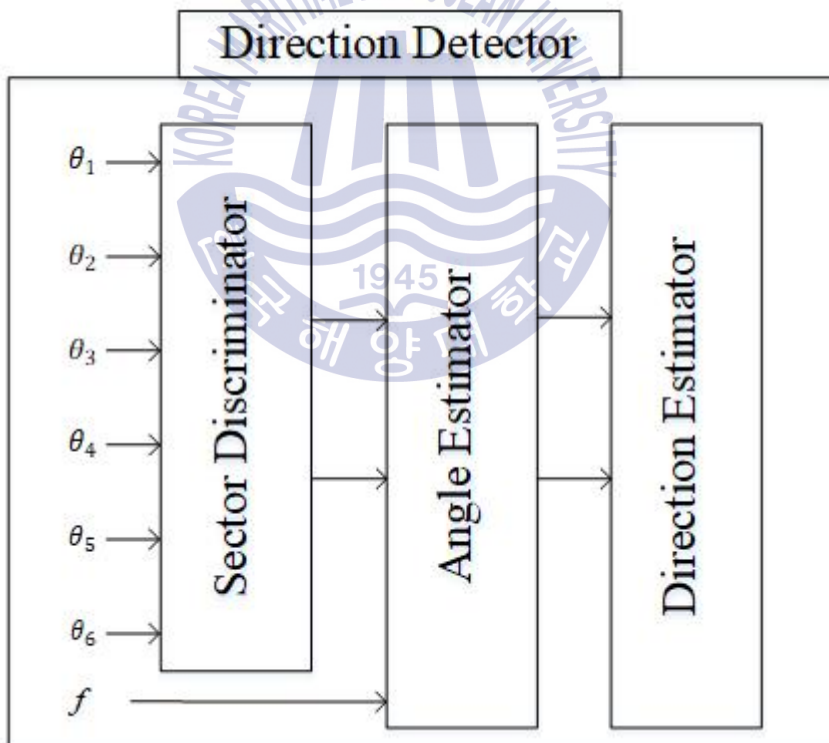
Direction Detector

$\theta_1$
$\theta_2$
$\theta_3$
$\theta_4$
$\theta_5$
$\theta_6$
$f$

Sector Discriminator

Angle Estimator

Direction Estimator

KOREA MARITIME AND OCEAN UNIVERSITY
1945
한국해양대학교